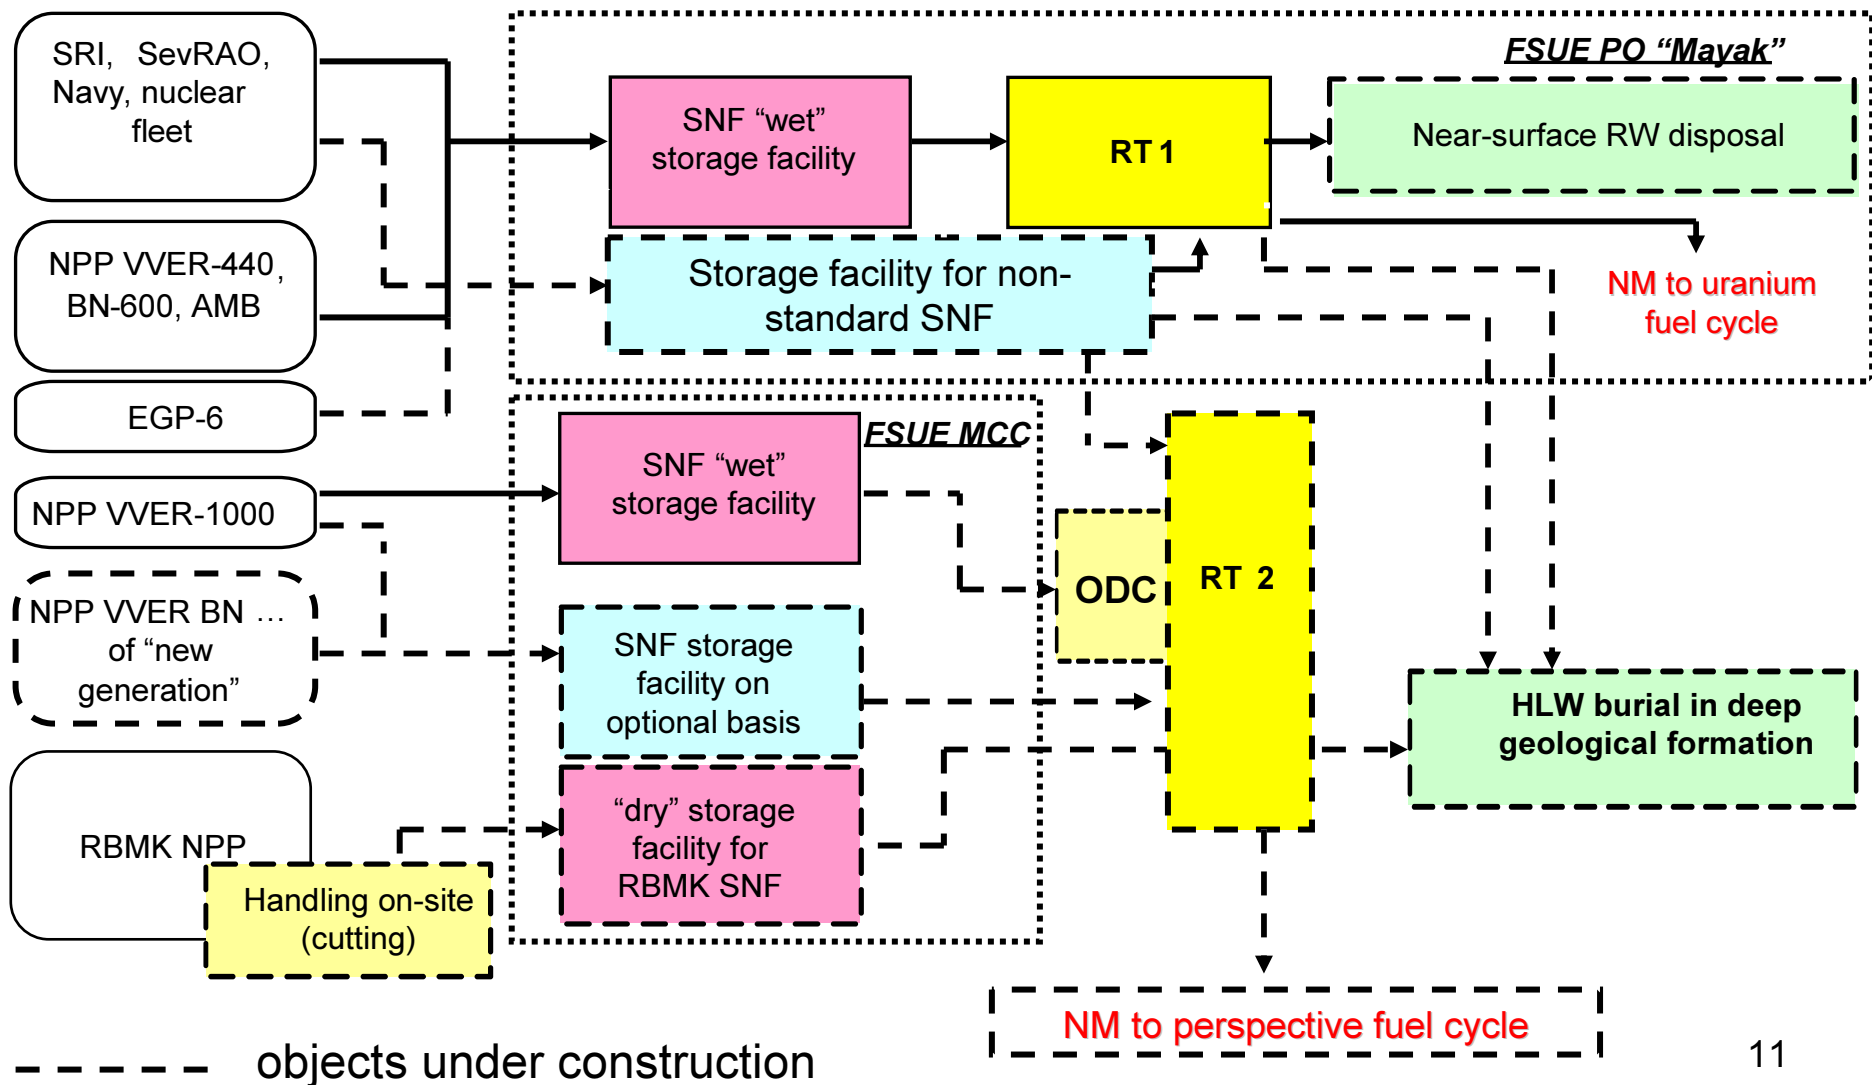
SRI, SevRAO, Navy, nuclear fleet

NPP VVER-440, BN-600, AMB

EGP-6

NPP VVER-1000

NPP VVER BN … of “new generation”

RBMK NPP

Handling on-site (cutting)

FSUE PO “Mayak”

SNF “wet” storage facility

RT 1

Near-surface RW disposal

Storage facility for non-standard SNF

NM to uranium fuel cycle

FSUE MCC

SNF “wet” storage facility

SNF storage facility on optional basis

“dry” storage facility for RBMK SNF

ODC

RT 2

HLW burial in deep geological formation

NM to perspective fuel cycle

objects under construction

11